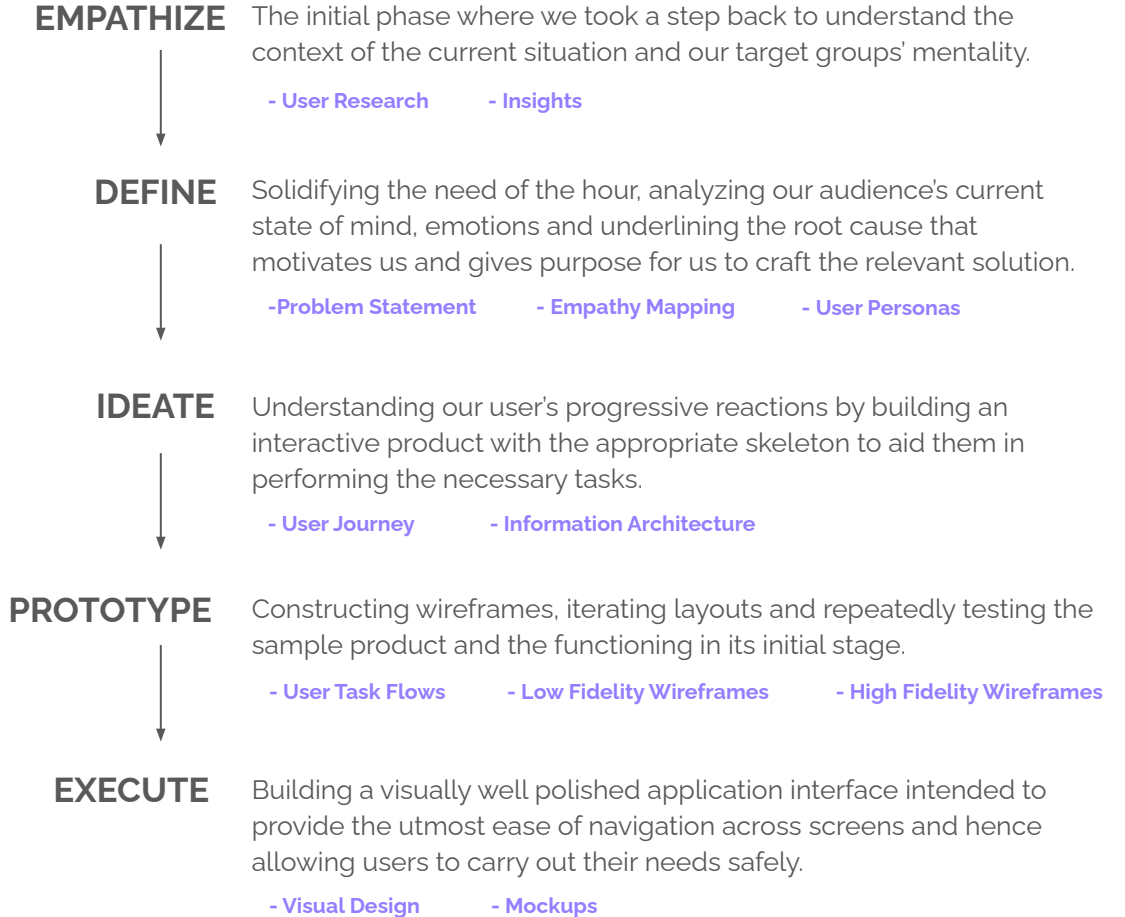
EMPATHIZE The initial phase where we took a step back to understand the context of the current situation and our target groups' mentality.

- User Research - Insights

DEFINE Solidifying the need of the hour, analyzing our audience's current state of mind, emotions and underlining the root cause that motivates us and gives purpose for us to craft the relevant solution.

-Problem Statement - Empathy Mapping - User Personas

IDEATE Understanding our user's progressive reactions by building an interactive product with the appropriate skeleton to aid them in performing the necessary tasks.

- User Journey - Information Architecture

PROTOTYPE Constructing wireframes, iterating layouts and repeatedly testing the sample product and the functioning in its initial stage.

- User Task Flows - Low Fidelity Wireframes - High Fidelity Wireframes

EXECUTE Building a visually well polished application interface intended to provide the utmost ease of navigation across screens and hence allowing users to carry out their needs safely.

- Visual Design - Mockups